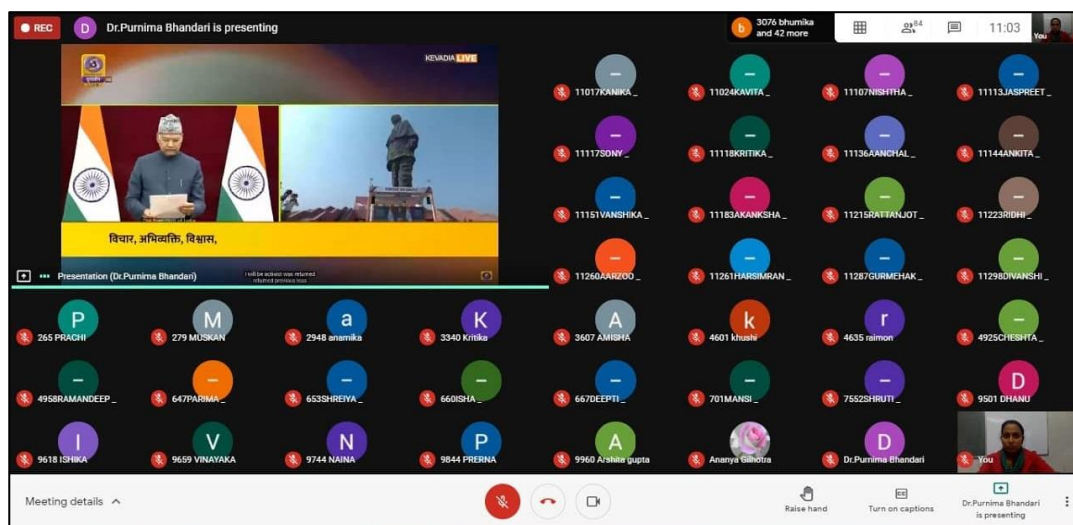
REC D Dr.Purnima Bhandari is presenting

b 3076 bhumika and 42 more

84

11:03

You

KEVADIA LIVE

विचार, अभिव्यक्ति, विश्वास,

Presentation (Dr.Purnima Bhandari)

11017KANIKA _
11024KAVITA _
11107NISHTHA _
11113JASPREET _
11117SONY _
11118KRITIKA _
11136AANCHAL _
11144ANKITA _
11151VANSHIKA _
11183AKANKSHA _
11215RATTANJOT _
11223RIDHI _
11260AARZOO _
11261HARSIMRAN _
11287GURMEHAK _
11298DIVANSHI _

P 265 PRACHI
M 279 MUSKAN
a 2948 anamika
K 3340 Kritika
A 3607 AMISHA
k 4601 khushi
r 4635 raimon
4925CHESHTA _
4958RAMANDEEP _
647PARIMA _
653SHREIYA _
660ISHA _
667DEEPTI _
701MANSI _
7552SHRUTI _
D 9501 DHANU
I 9618 ISHIKA
V 9659 VINAYAKA
N 9744 NAINA
P 9844 PRERNA
A 9960 Arshita gupta
Ananya Gilhotra
D Dr.Purnima Bhandari
You

Meeting details

Raise hand
Turn on captions
Dr.Purnima Bhandari is presenting